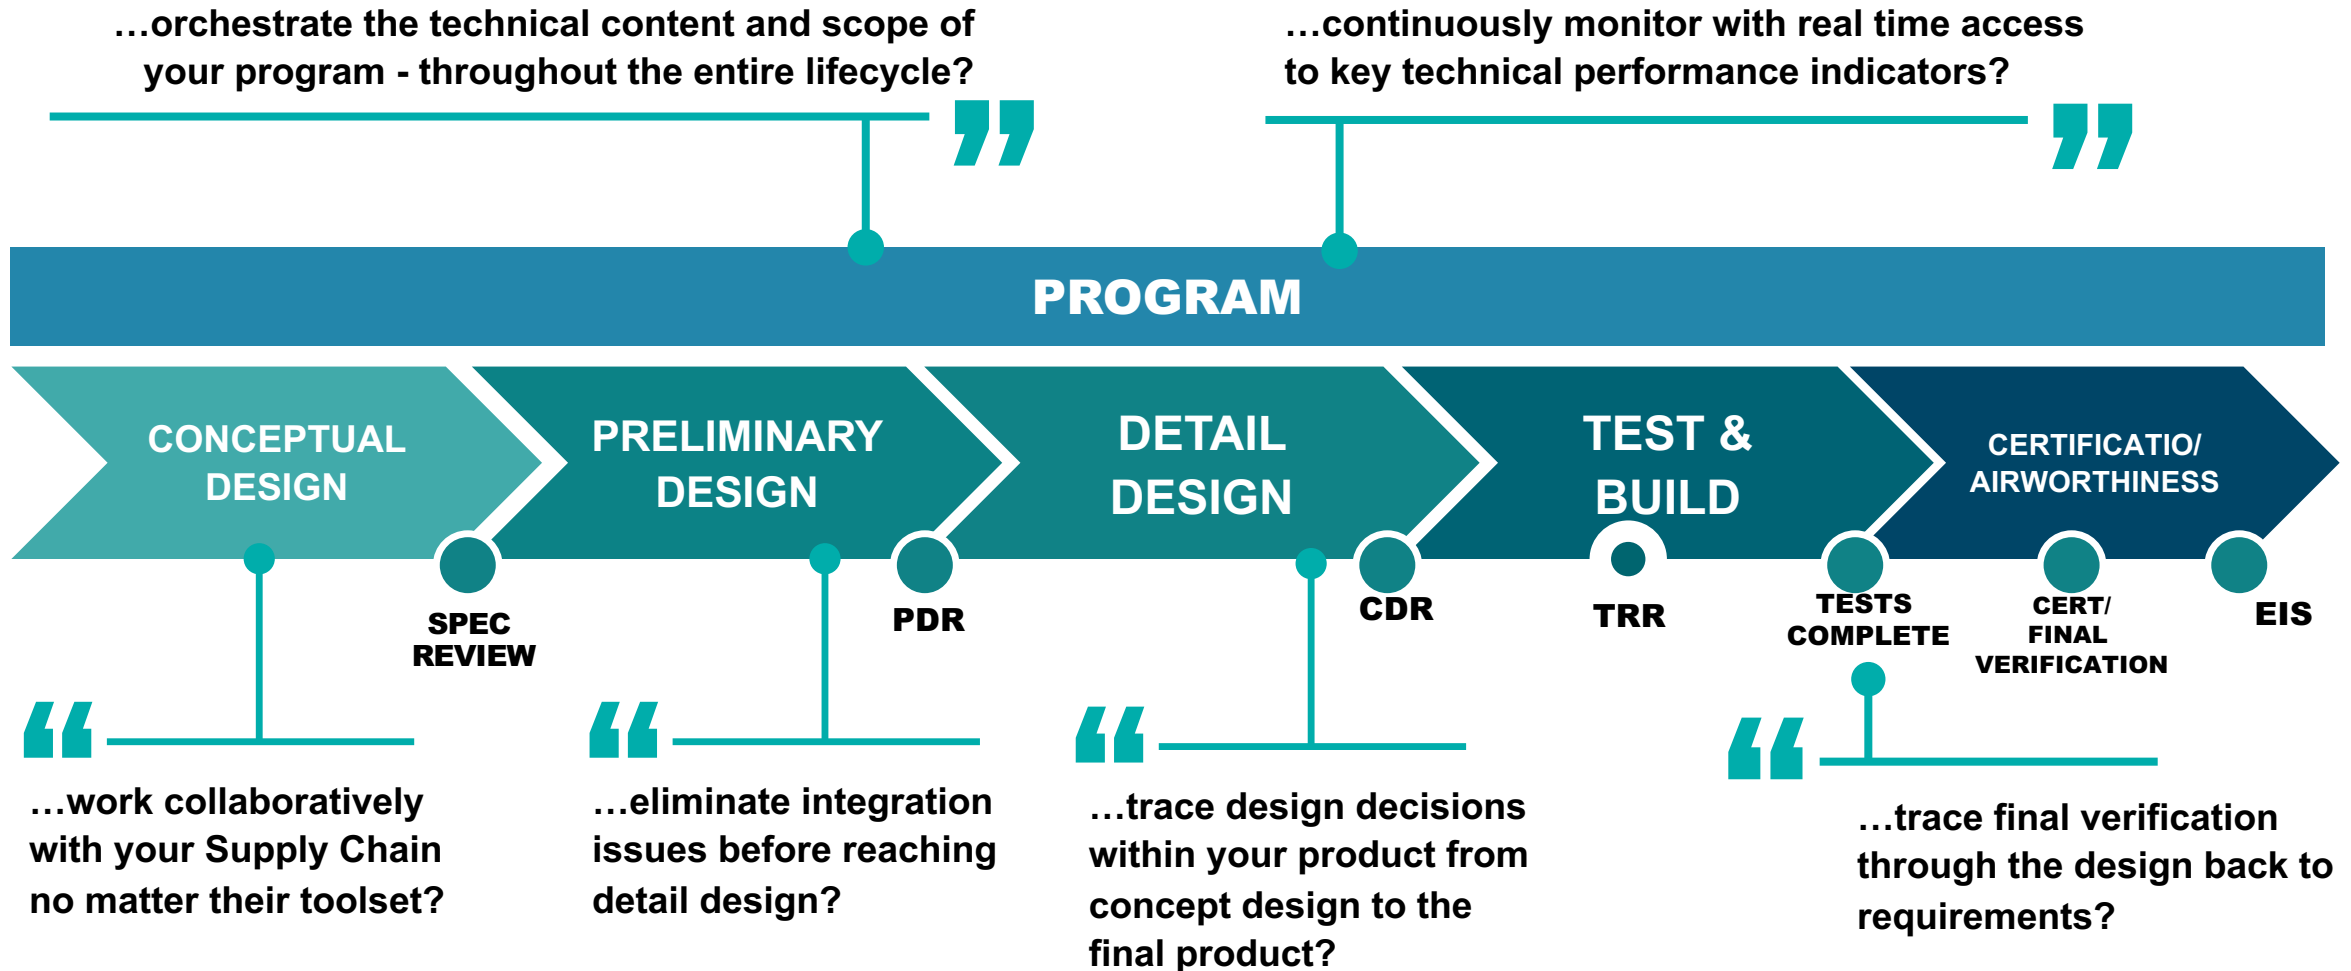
…orchestrate the technical content and scope of your program - throughout the entire lifecycle?

…continuously monitor with real time access to key technical performance indicators?

PROGRAM

CONCEPTUAL DESIGN

PRELIMINARY DESIGN

DETAIL DESIGN

TEST & BUILD

CERTIFICATIO/ AIRWORTHINESS

SPEC REVIEW

PDR

CDR

TRR

TESTS COMPLETE

CERT/ FINAL VERIFICATION

EIS

…work collaboratively with your Supply Chain no matter their toolset?

…eliminate integration issues before reaching detail design?

…trace design decisions within your product from concept design to the final product?

…trace final verification through the design back to requirements?